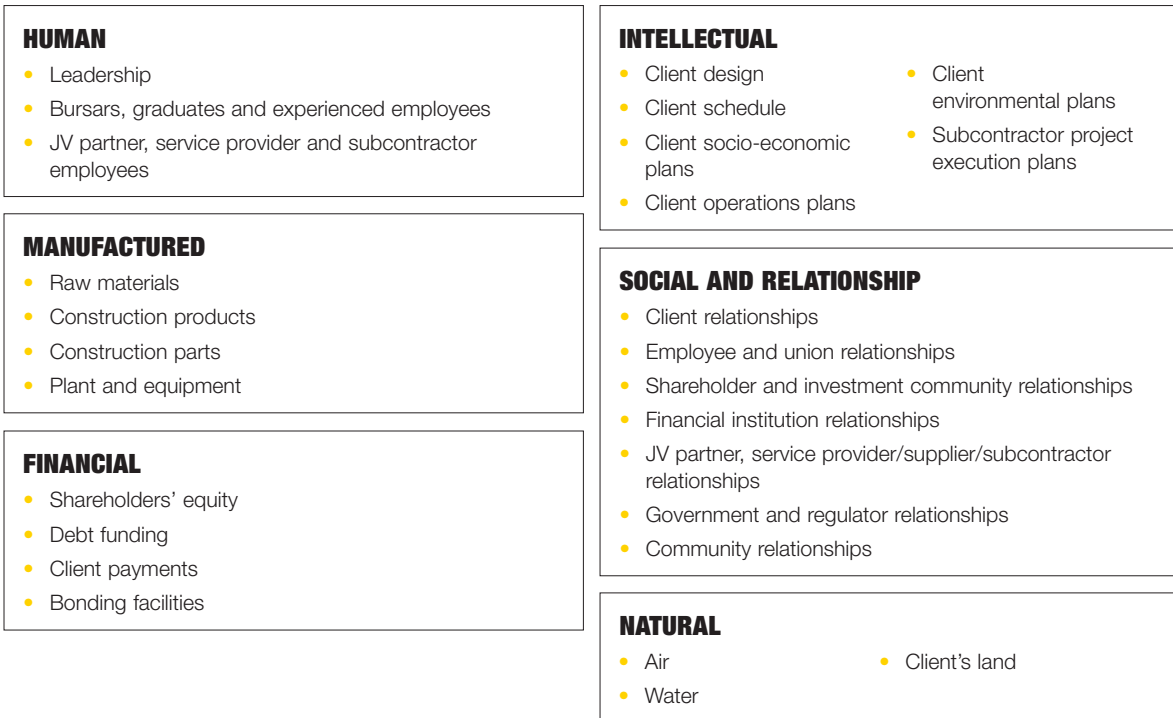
HUMAN
- Leadership
- Bursars, graduates and experienced employees
- JV partner, service provider and subcontractor employees

MANUFACTURED
- Raw materials
- Construction products
- Construction parts
- Plant and equipment

FINANCIAL
- Shareholders’ equity
- Debt funding
- Client payments
- Bonding facilities

INTELLECTUAL
- Client design
- Client schedule
- Client socio-economic plans
- Client operations plans
- Client environmental plans
- Subcontractor project execution plans

SOCIAL AND RELATIONSHIP
- Client relationships
- Employee and union relationships
- Shareholder and investment community relationships
- Financial institution relationships
- JV partner, service provider/supplier/subcontractor relationships
- Government and regulator relationships
- Community relationships

NATURAL
- Air
- Water
- Client’s land